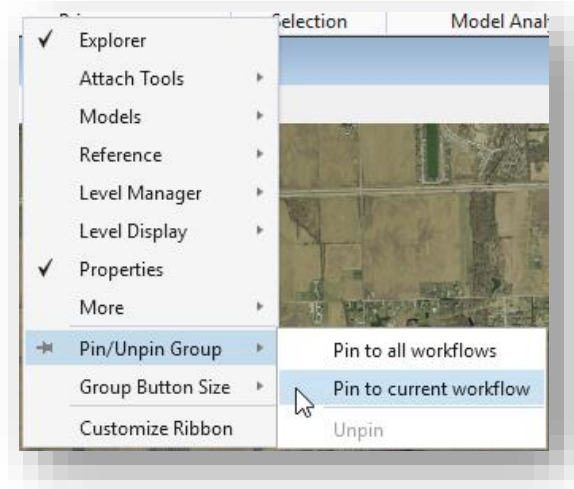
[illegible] Selection Model Anal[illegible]

✓ Explorer
Attach Tools
Models
Reference
Level Manager
Level Display
✓ Properties
More
Pin/Unpin Group
Group Button Size
Customize Ribbon

Pin to all workflows
Pin to current workflow
Unpin